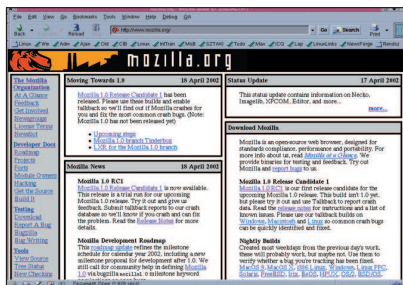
File Edit View Go Bookmarks Tools Window Help Debug QA

Back Forward Reload Stop http://www.mozilla.org/ Go Search Print

Linux Win Palm Kde Old CB Linux KHTML MoB SZTAKI Tools Man ICQ Log LinuxLinks NewsForge Remote

mozilla.org

The Mozilla Organization
At A Glance
Feedback
Get Involved
Newsgroups
License Terms
Newsbot

Developer Docs
Roadmap
Projects
Ports
Module Owners
Hacking
Get the Source
Build It

Testing
Download
Report A Bug
Bugzilla
Bug Writing

Tools
View Source
Tree Status
New Checkins

Moving Towards 1.0 18 April 2002

Mozilla 1.0 Release Candidate 1 has been released. Please use these builds and enable talkback so we'll find out if Mozilla crashes for you and fix the most common crash bugs. (Note: Mozilla 1.0 has not been released yet)

Upcoming stage
Mozilla 1.0 branch Tinderbox
1.0: for the Mozilla 1.0 branch

Mozilla News 18 April 2002

Mozilla 1.0 RC1
Mozilla 1.0 Release Candidate 1 is now available. This release is a trial run for our upcoming Mozilla 1.0 release. Try it out and give us feedback. Submit talkback reports to our crash database so we'll know if you crash and can fix the problem. Read the Release Notes for more details.

Mozilla Development Roadmap
This roadmap update reflects the milestone schedule for calendar year 2002, including a new milestone proposal for development after 1.0. We still call for community help in defining Mozilla 1.0 via bugzilla mozilla1.0 milestone keyword

Status Update 17 April 2002

This status update contains information on Necko, Imagelib, XPCOM, Editor, and more...

more...

Download Mozilla

Mozilla is an open-source web browser, designed for standards compliance, performance and portability. For more info about us, read Mozilla at a Glance. We provide binaries for testing and feedback. Try our nightly builds and report bugs to us.

Mozilla 1.0 Release Candidate 1
Mozilla 1.0 RC1 is our first release candidate for the upcoming Mozilla 1.0 release. This build isn't 1.0 yet, but please try it out and use Talkback to report crash data. Read the release notes for instructions and a list of known issues. Please use our talkback builds on Windows, Macintosh and Linux so common crash bugs can be quickly identified and fixed.

Nightly Builds
Created most weekdays from the previous day's work, these will probably work, but maybe not. Use them to verify whether a bug you're tracking has been fixed. MacOS 9, MacOS X, i386 Linux, Windows, Linux PPC, Solaris, FreeBSD, Irix, BeOS, HPUX, OS/2, BSD/OS

Document: Done (1.928 secs)